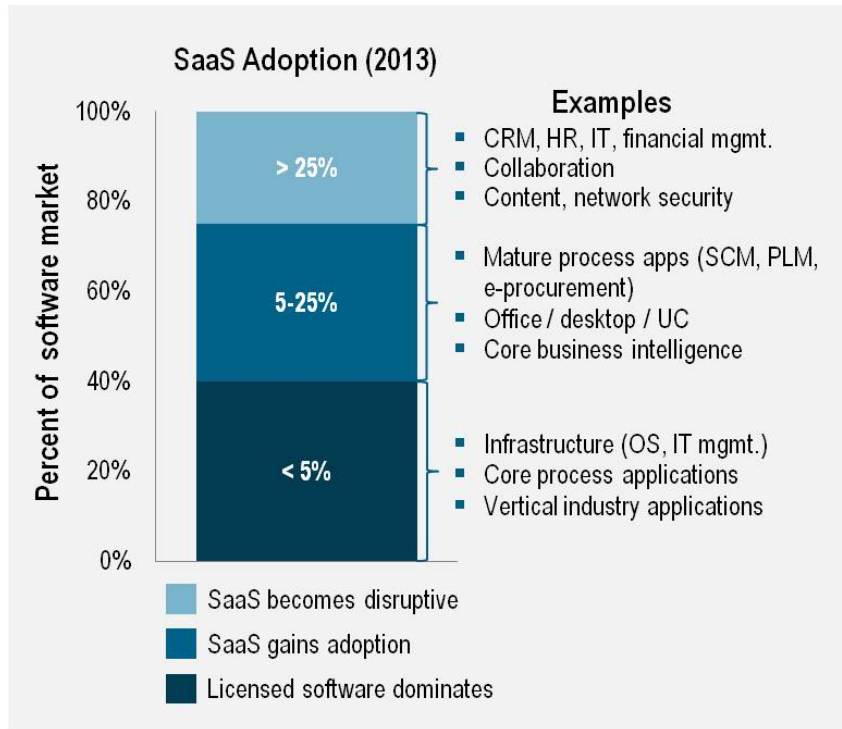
SaaS Adoption (2013)

Percent of software market

100%
80%
60%
40%
20%
0%

> 25%
5-25%
< 5%

Examples

- CRM, HR, IT, financial mgmt.
- Collaboration
- Content, network security

- Mature process apps (SCM, PLM, e-procurement)
- Office / desktop / UC
- Core business intelligence

- Infrastructure (OS, IT mgmt.)
- Core process applications
- Vertical industry applications

SaaS becomes disruptive
SaaS gains adoption
Licensed software dominates